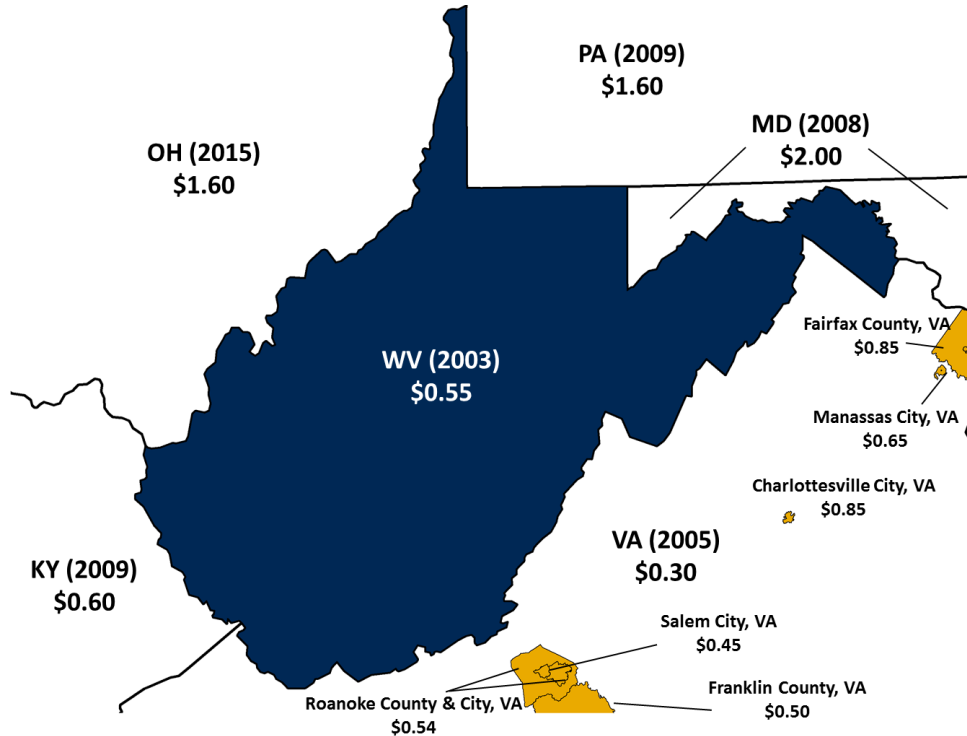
PA (2009)
$1.60

MD (2008)
$2.00

OH (2015)
$1.60

WV (2003)
$0.55

Fairfax County, VA
$0.85

Manassas City, VA
$0.65

Charlottesville City, VA
$0.85

VA (2005)
$0.30

KY (2009)
$0.60

Salem City, VA
$0.45

Roanoke County & City, VA
$0.54

Franklin County, VA
$0.50